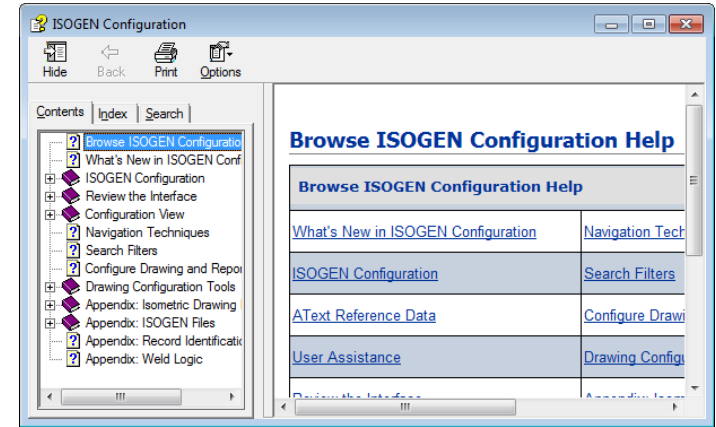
ISOGEN Configuration

Hide Back Print Options

Contents | Index | Search

Browse ISOGEN Configuratio
What's New in ISOGEN Conf
ISOGEN Configuration
Review the Interface
Configuration View
Navigation Techniques
Search Filters
Configure Drawing and Repor
Drawing Configuration Tools
Appendix: Isometric Drawing
Appendix: ISOGEN Files
Appendix: Record Identificatic
Appendix: Weld Logic

Browse ISOGEN Configuration Help

| Browse ISOGEN Configuration Help | |
|---|---|
| What's New in ISOGEN Configuration | Navigation Tech |
| ISOGEN Configuration | Search Filters |
| AText Reference Data | Configure Drawi |
| User Assistance | Drawing Configu |
| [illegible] | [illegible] |